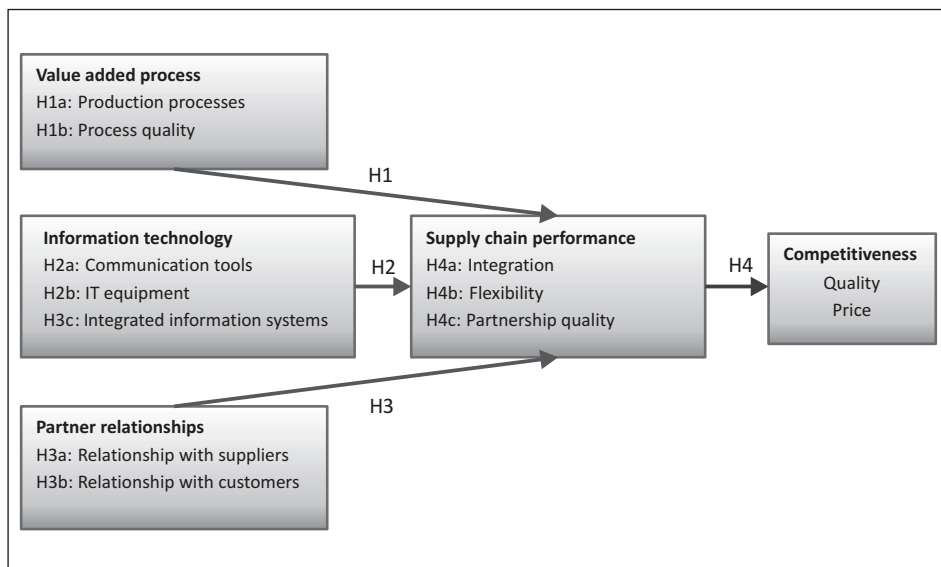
Value added process
H1a: Production processes
H1b: Process quality

H1

Information technology
H2a: Communication tools
H2b: IT equipment
H3c: Integrated information systems

H2

Supply chain performance
H4a: Integration
H4b: Flexibility
H4c: Partnership quality

H4

Competitiveness
Quality
Price

H3

Partner relationships
H3a: Relationship with suppliers
H3b: Relationship with customers